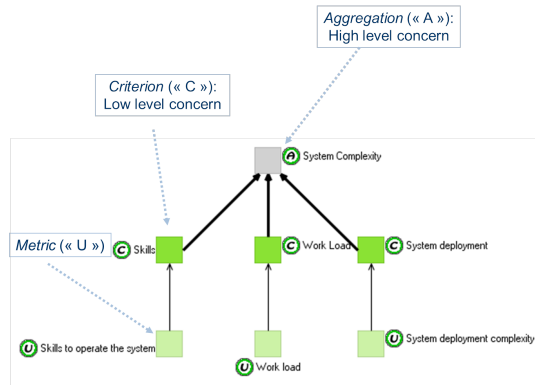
Aggregation (« A »): High level concern

Criterion (« C »): Low level concern

A System Complexity

Metric (« U »)

C Skills

C Work Load

C System deployment

U Skills to operate the system

U Work load

U System deployment complexity